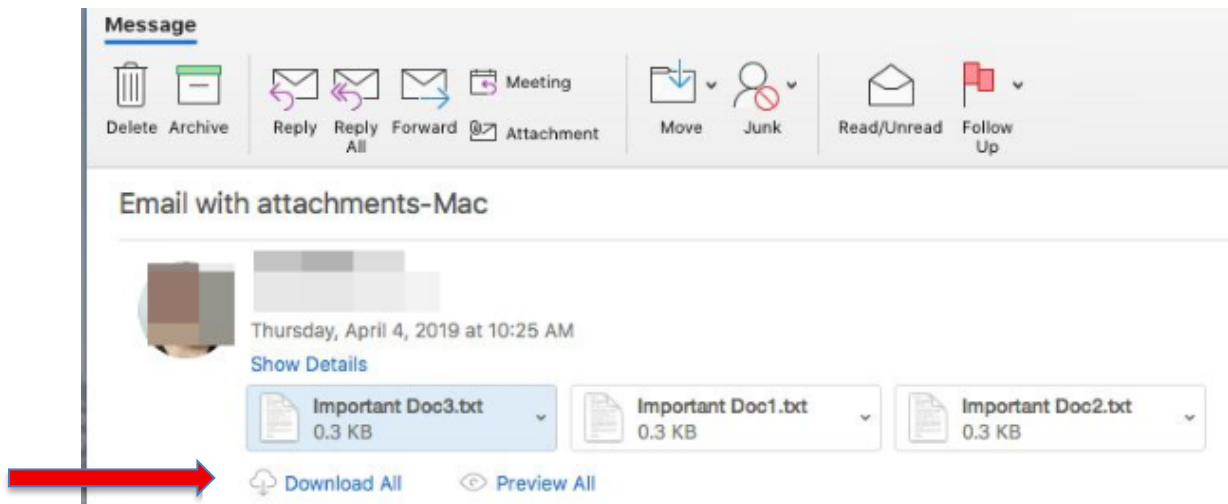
Message

Delete Archive Reply Reply All Forward Meeting Attachment Move Junk Read/Unread Follow Up

Email with attachments-Mac

Thursday, April 4, 2019 at 10:25 AM
Show Details

Important Doc3.txt
0.3 KB

Important Doc1.txt
0.3 KB

Important Doc2.txt
0.3 KB

Download All Preview All